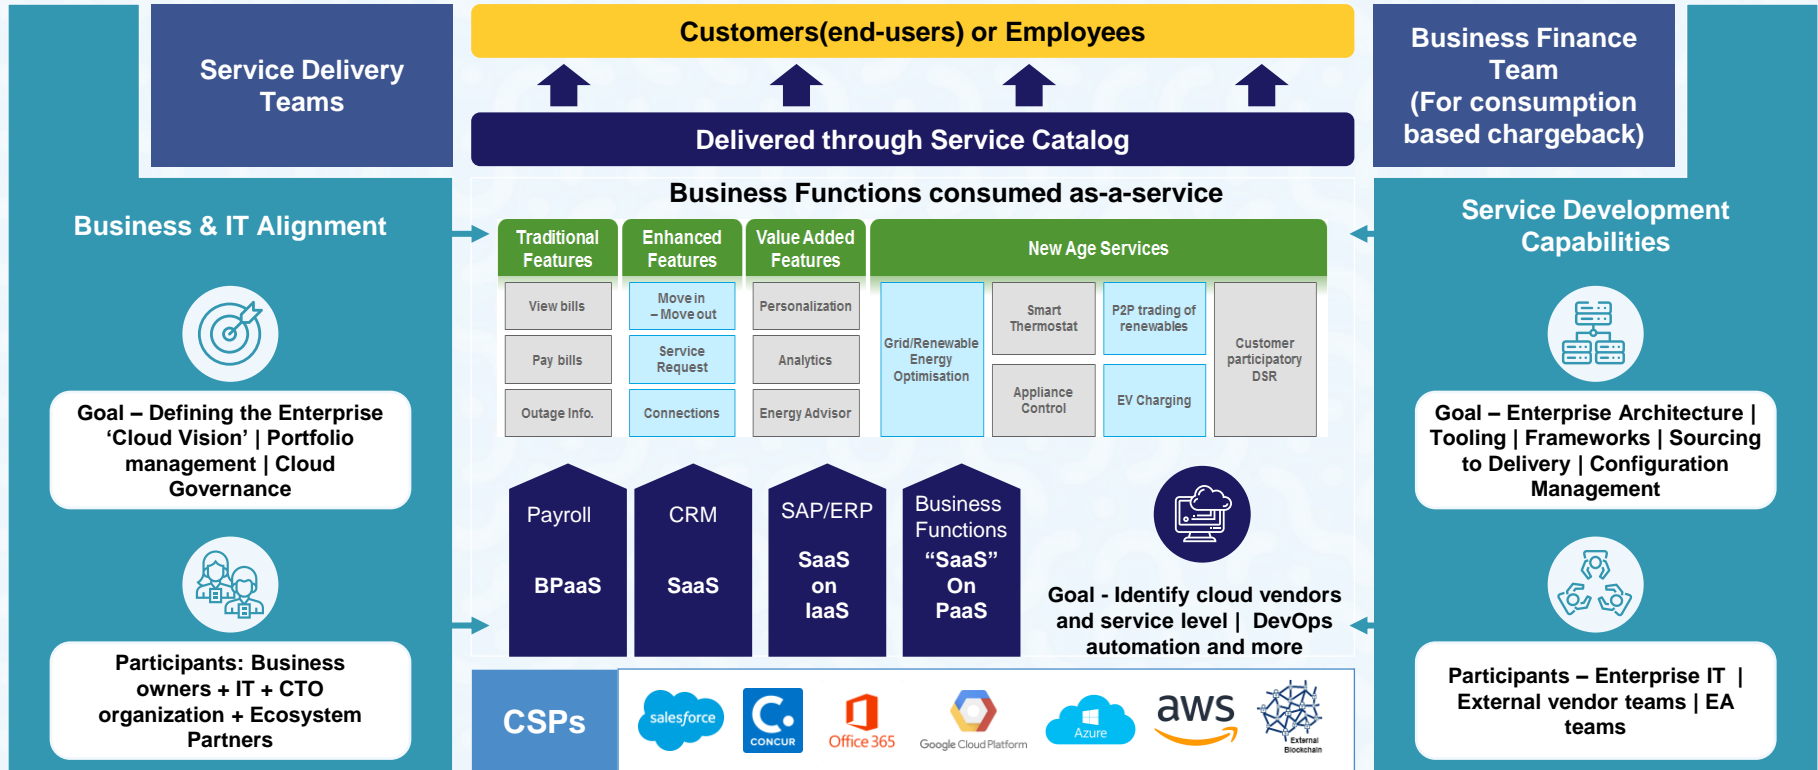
Service Delivery Teams

Customers(end-users) or Employees

Delivered through Service Catalog

Business Finance Team (For consumption based chargeback)

Business & IT Alignment

Goal – Defining the Enterprise ‘Cloud Vision’ | Portfolio management | Cloud Governance

Participants: Business owners + IT + CTO organization + Ecosystem Partners

Business Functions consumed as-a-service

| Traditional Features | Enhanced Features | Value Added Features |
|---|---|---|
| View bills | Move in – Move out | Personalization |
| Pay bills | Service Request | Analytics |
| Outage Info. | Connections | Energy Advisor |

New Age Services

Grid/Renewable Energy Optimisation

Smart Thermostat

P2P trading of renewables

Customer participatory DSR

Appliance Control

EV Charging

Payroll

BPaaS

CRM

SaaS

SAP/ERP

SaaS on IaaS

Business Functions

“SaaS” On PaaS

Goal - Identify cloud vendors and service level | DevOps automation and more

CSPs

salesforce

CONCUR

Office 365

Google Cloud Platform

Azure

aws

External Blockchain

Service Development Capabilities

Goal – Enterprise Architecture | Tooling | Frameworks | Sourcing to Delivery | Configuration Management

Participants – Enterprise IT | External vendor teams | EA teams